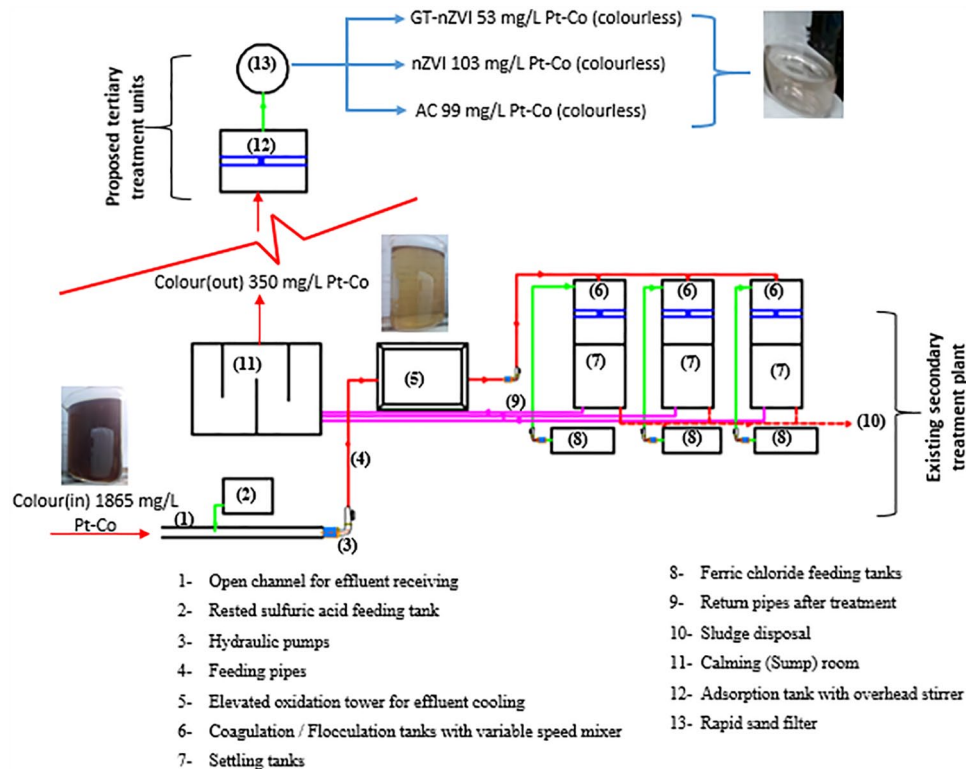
GT-nZVI 53 mg/L Pt-Co (colourless)

nZVI 103 mg/L Pt-Co (colourless)

AC 99 mg/L Pt-Co (colourless)

(13)

(12)

Proposed tertiary treatment units

Colour(out) 350 mg/L Pt-Co

(11)

(5)

(6)

(6)

(6)

(7)

(7)

(7)

(9)

(8)

(8)

(8)

(10)

Existing secondary treatment plant

(4)

(2)

Colour(in) 1865 mg/L Pt-Co

(1)

(3)

1- Open channel for effluent receiving

2- Rested sulfuric acid feeding tank

3- Hydraulic pumps

4- Feeding pipes

5- Elevated oxidation tower for effluent cooling

6- Coagulation / Flocculation tanks with variable speed mixer

7- Settling tanks

8- Ferric chloride feeding tanks

9- Return pipes after treatment

10- Sludge disposal

11- Calming (Sump) room

12- Adsorption tank with overhead stirrer

13- Rapid sand filter